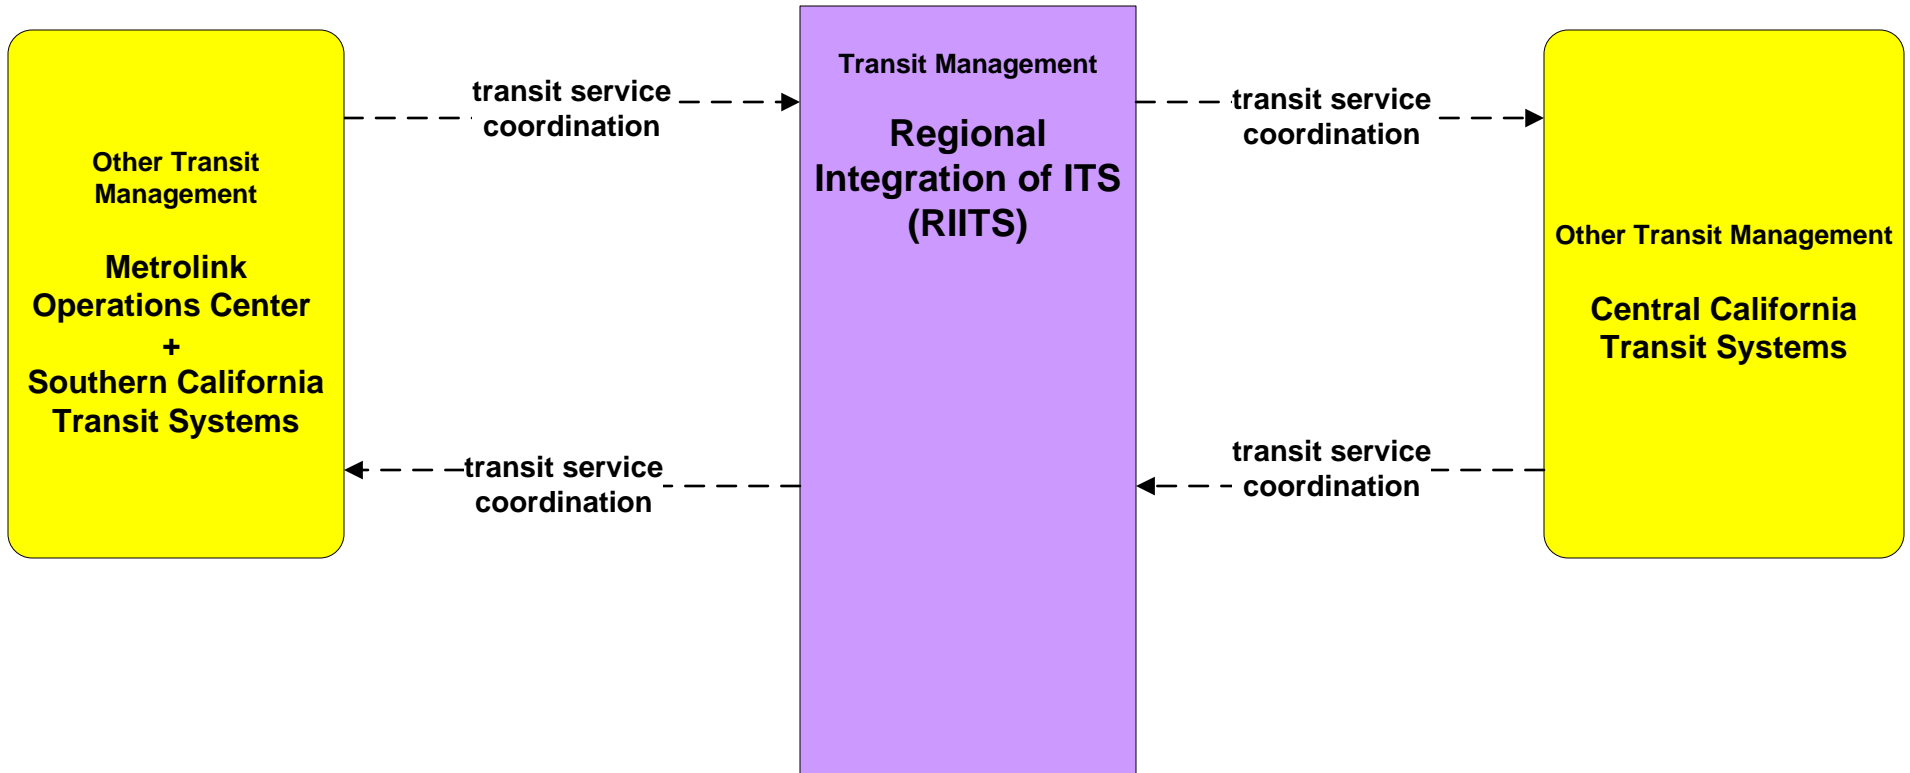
Other Transit Management

Metrolink Operations Center
+
Southern California Transit Systems

transit service coordination

Transit Management

Regional Integration of ITS (RIITS)

transit service coordination

Other Transit Management

Central California Transit Systems

transit service coordination

transit service coordination